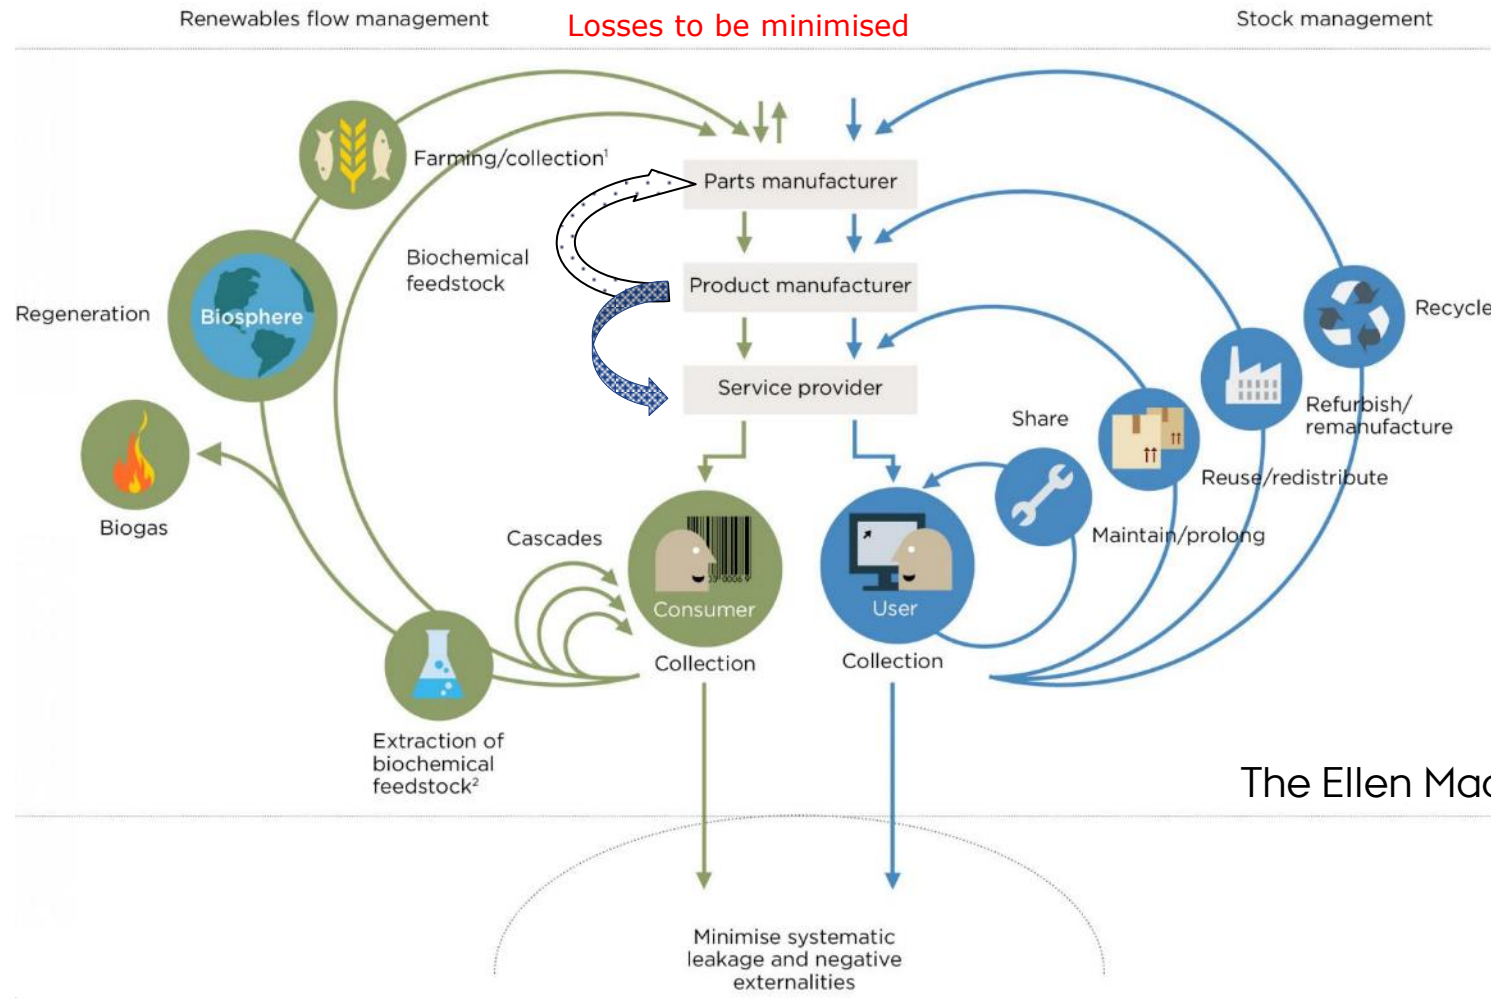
Renewables flow management

Losses to be minimised

Stock management

Farming/collection$^1$

Parts manufacturer

Biochemical feedstock

Product manufacturer

Regeneration

Biosphere

Recycle

Service provider

Refurbish/ remanufacture

Share

Biogas

Reuse/redistribute

Maintain/prolong

Cascades

Consumer

User

Collection

Collection

Extraction of biochemical feedstock$^2$

The Ellen Mac

Minimise systematic leakage and negative externalities